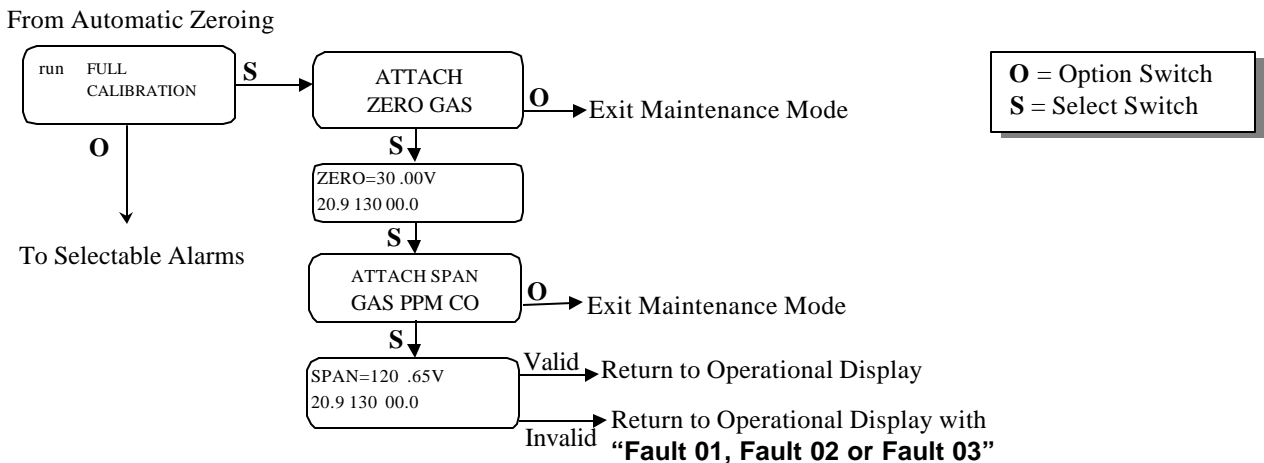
From Automatic Zeroing

run FULL CALIBRATION

S

ATTACH ZERO GAS

O

Exit Maintenance Mode

O = Option Switch
S = Select Switch

O

S

ZERO=30 .00V
20.9 130 00.0

To Selectable Alarms

S

ATTACH SPAN GAS PPM CO

O

Exit Maintenance Mode

S

SPAN=120 .65V
20.9 130 00.0

Valid

Return to Operational Display

Invalid

Return to Operational Display with
**"Fault 01, Fault 02 or Fault 03"**